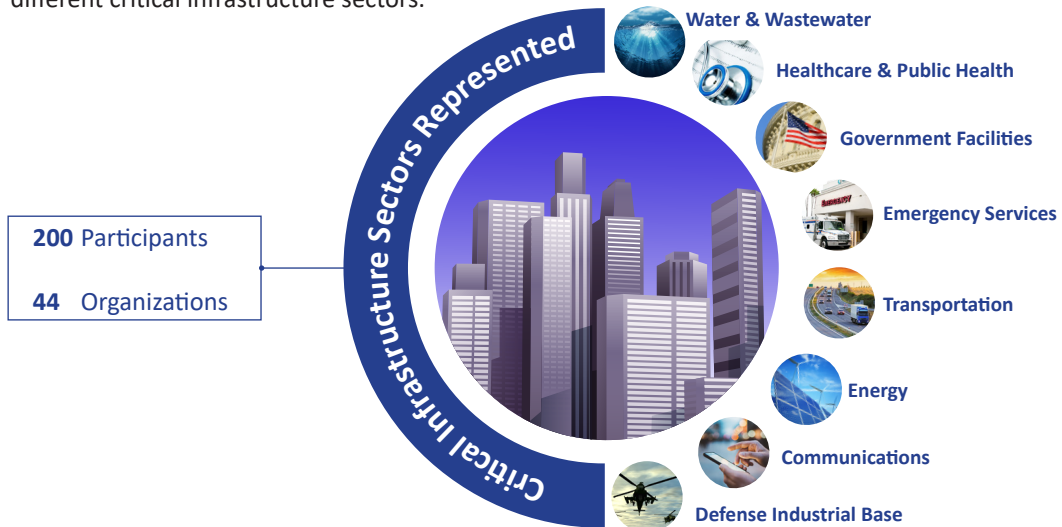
different critical infrastructure sectors.

200 Participants

44 Organizations

Critical Infrastructure Sectors Represented

Water & Wastewater

Healthcare & Public Health

Government Facilities

Emergency Services

Transportation

Energy

Communications

Defense Industrial Base